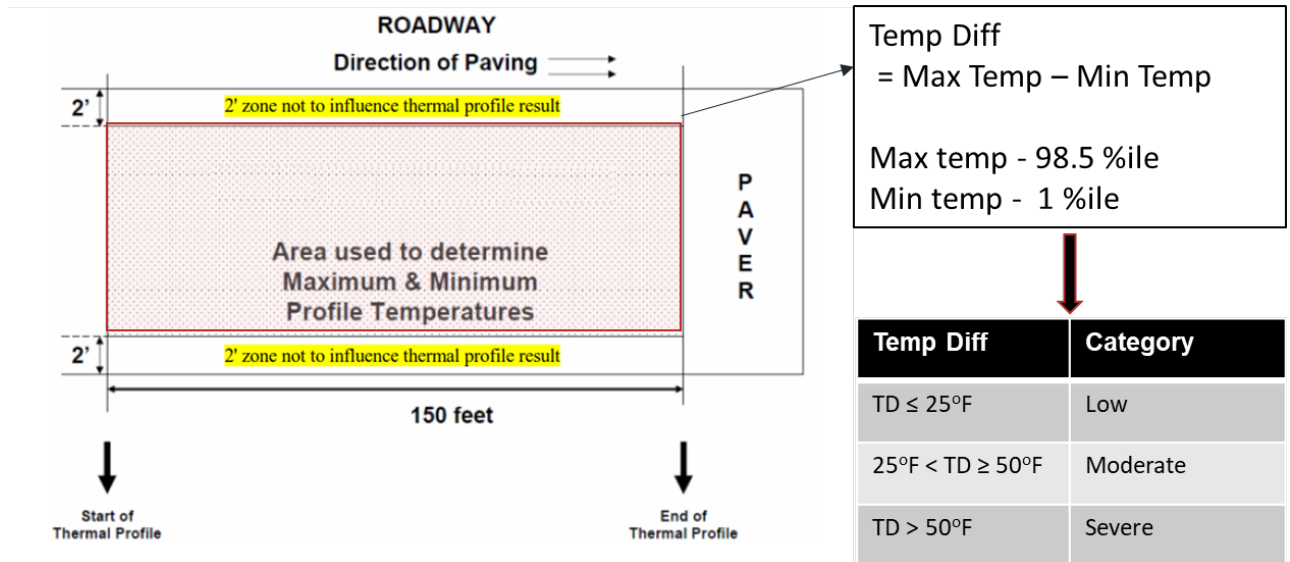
ROADWAY

Direction of Paving

2'

2' zone not to influence thermal profile result

Area used to determine Maximum & Minimum Profile Temperatures

P
A
V
E
R

2'

2' zone not to influence thermal profile result

150 feet

Start of Thermal Profile

End of Thermal Profile

Temp Diff
= Max Temp – Min Temp

Max temp - 98.5 %ile
Min temp - 1 %ile

| Temp Diff | Category |
|---|---|
| TD ≤ 25$^o$F | Low |
| 25$^o$F < TD ≥ 50$^o$F | Moderate |
| TD > 50$^o$F | Severe |